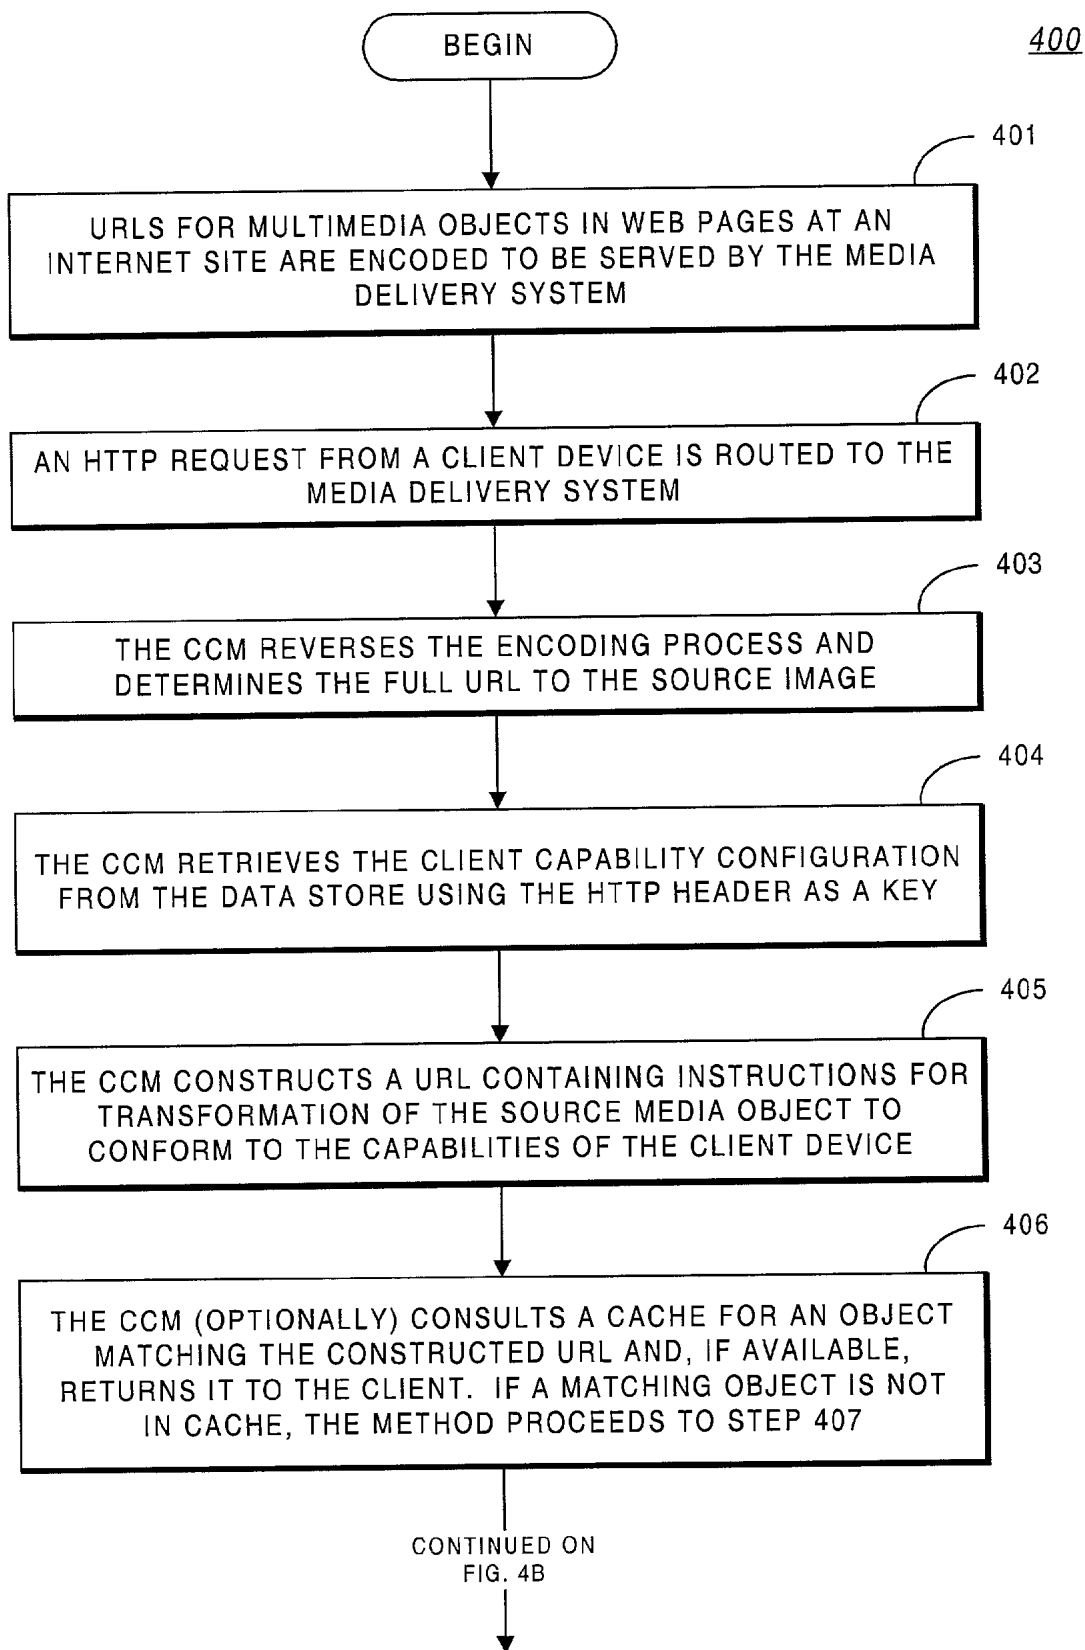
BEGIN

400

401

URLS FOR MULTIMEDIA OBJECTS IN WEB PAGES AT AN INTERNET SITE ARE ENCODED TO BE SERVED BY THE MEDIA DELIVERY SYSTEM

402

AN HTTP REQUEST FROM A CLIENT DEVICE IS ROUTED TO THE MEDIA DELIVERY SYSTEM

403

THE CCM REVERSES THE ENCODING PROCESS AND DETERMINES THE FULL URL TO THE SOURCE IMAGE

404

THE CCM RETRIEVES THE CLIENT CAPABILITY CONFIGURATION FROM THE DATA STORE USING THE HTTP HEADER AS A KEY

405

THE CCM CONSTRUCTS A URL CONTAINING INSTRUCTIONS FOR TRANSFORMATION OF THE SOURCE MEDIA OBJECT TO CONFORM TO THE CAPABILITIES OF THE CLIENT DEVICE

406

THE CCM (OPTIONALLY) CONSULTS A CACHE FOR AN OBJECT MATCHING THE CONSTRUCTED URL AND, IF AVAILABLE, RETURNS IT TO THE CLIENT. IF A MATCHING OBJECT IS NOT IN CACHE, THE METHOD PROCEEDS TO STEP 407

CONTINUED ON FIG. 4B